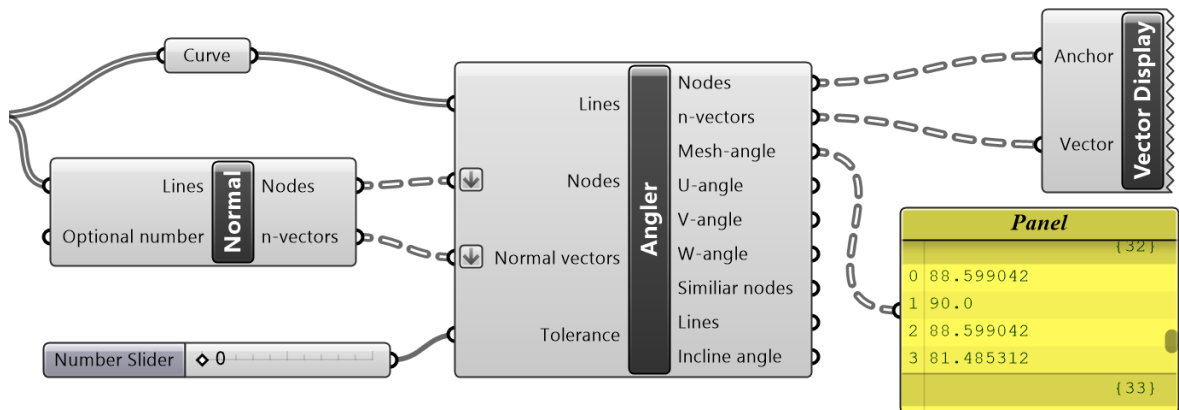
Curve

Lines
Normal
Nodes
Optional number
n-vectors

Number Slider
◇ 0

Lines
Nodes
Normal vectors
Tolerance
Angler
Nodes
n-vectors
Mesh-angle
U-angle
V-angle
W-angle
Similiar nodes
Lines
Incline angle

Anchor
Vector
Vector Display

Panel
{32}
| | |
|---|---|
| 0 | 88.599042 |
| 1 | 90.0 |
| 2 | 88.599042 |
| 3 | 81.485312 |
{33}